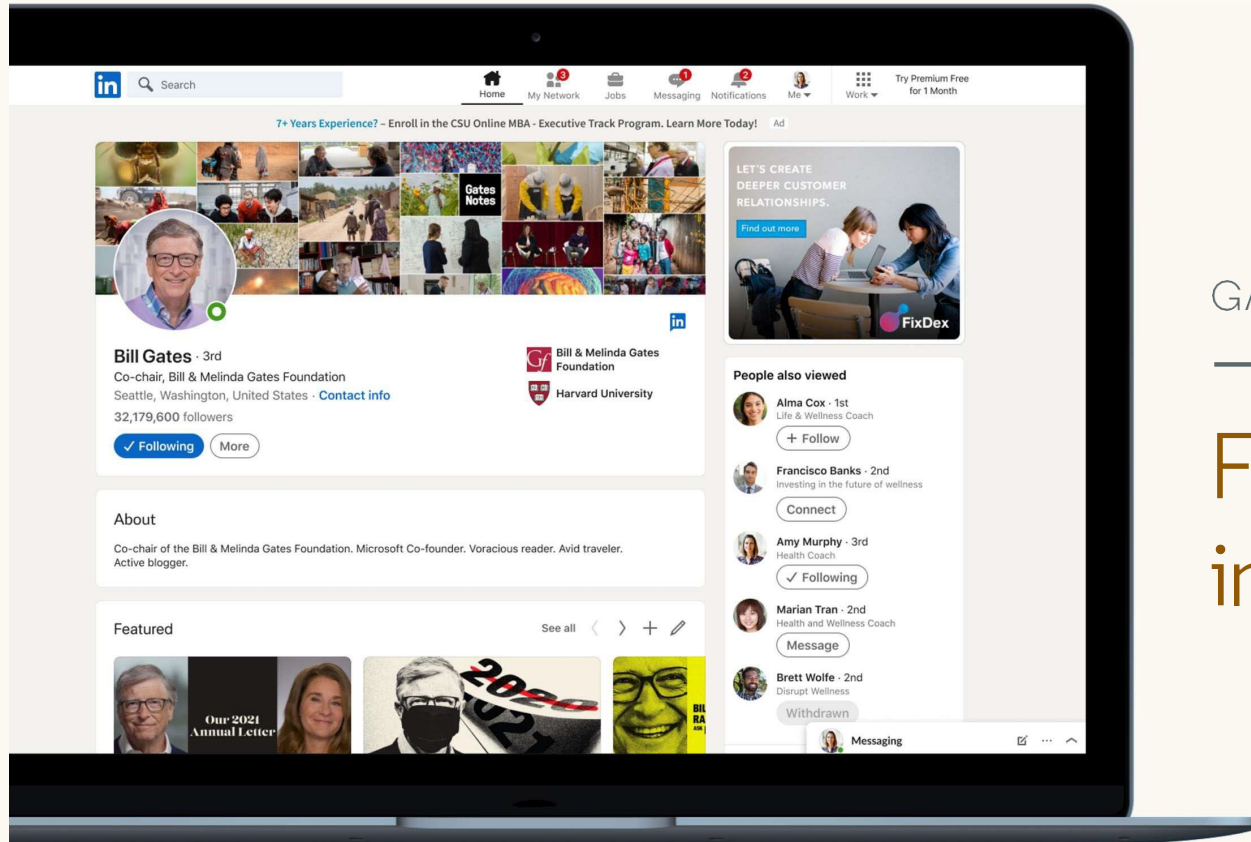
in Search

Home My Network Jobs Messaging Notifications Me Work Try Premium Free for 1 Month

3 1 2

7+ Years Experience? – Enroll in the CSU Online MBA - Executive Track Program. Learn More Today! Ad

Gates Notes

LET'S CREATE DEEPER CUSTOMER RELATIONSHIPS.

Find out more

FixDex

Bill Gates · 3rd

Co-chair, Bill & Melinda Gates Foundation

Seattle, Washington, United States · Contact info

32,179,600 followers

✓ Following More

Bill & Melinda Gates Foundation

Harvard University

People also viewed

Alma Cox · 1st
Life & Wellness Coach
+ Follow

Francisco Banks · 2nd
Investing in the future of wellness
Connect

Amy Murphy · 3rd
Health Coach
✓ Following

Marian Tran · 2nd
Health and Wellness Coach
Message

Brett Wolfe · 2nd
Disrupt Wellness
Withdrawn

About

Co-chair of the Bill & Melinda Gates Foundation. Microsoft Co-founder. Voracious reader. Avid traveler. Active blogger.

Featured

See all

Our 2021 Annual Letter

Messaging

GA

F

ir